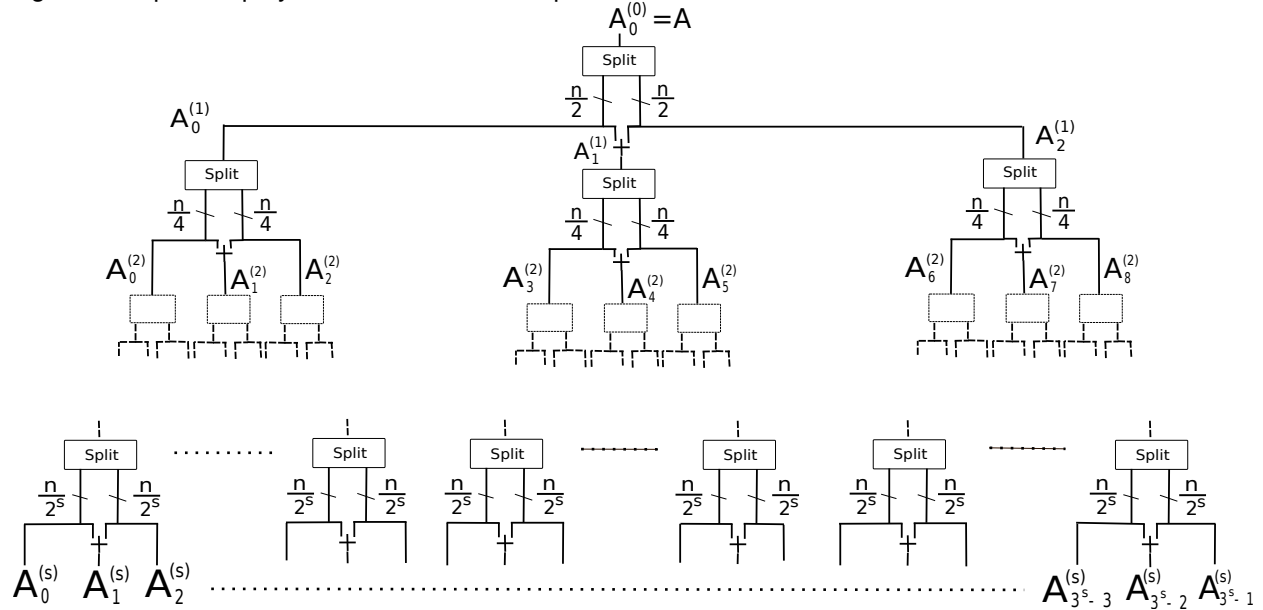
$A_0^{(0)} = A$

Split

$\frac{n}{2}$ $\frac{n}{2}$

$A_0^{(1)}$ $A_1^{(1)}$ $A_2^{(1)}$

Split Split Split

$\frac{n}{4}$ $\frac{n}{4}$ $\frac{n}{4}$ $\frac{n}{4}$ $\frac{n}{4}$ $\frac{n}{4}$

$A_0^{(2)}$ $A_1^{(2)}$ $A_2^{(2)}$ $A_3^{(2)}$ $A_4^{(2)}$ $A_5^{(2)}$ $A_6^{(2)}$ $A_7^{(2)}$ $A_8^{(2)}$

Split Split Split Split Split Split

$\frac{n}{2^s}$ $\frac{n}{2^s}$ $\frac{n}{2^s}$ $\frac{n}{2^s}$ $\frac{n}{2^s}$ $\frac{n}{2^s}$ $\frac{n}{2^s}$ $\frac{n}{2^s}$ $\frac{n}{2^s}$ $\frac{n}{2^s}$ $\frac{n}{2^s}$ $\frac{n}{2^s}$

$A_0^{(s)}$ $A_1^{(s)}$ $A_2^{(s)}$ $A_{3^s-3}^{(s)}$ $A_{3^s-2}^{(s)}$ $A_{3^s-1}^{(s)}$